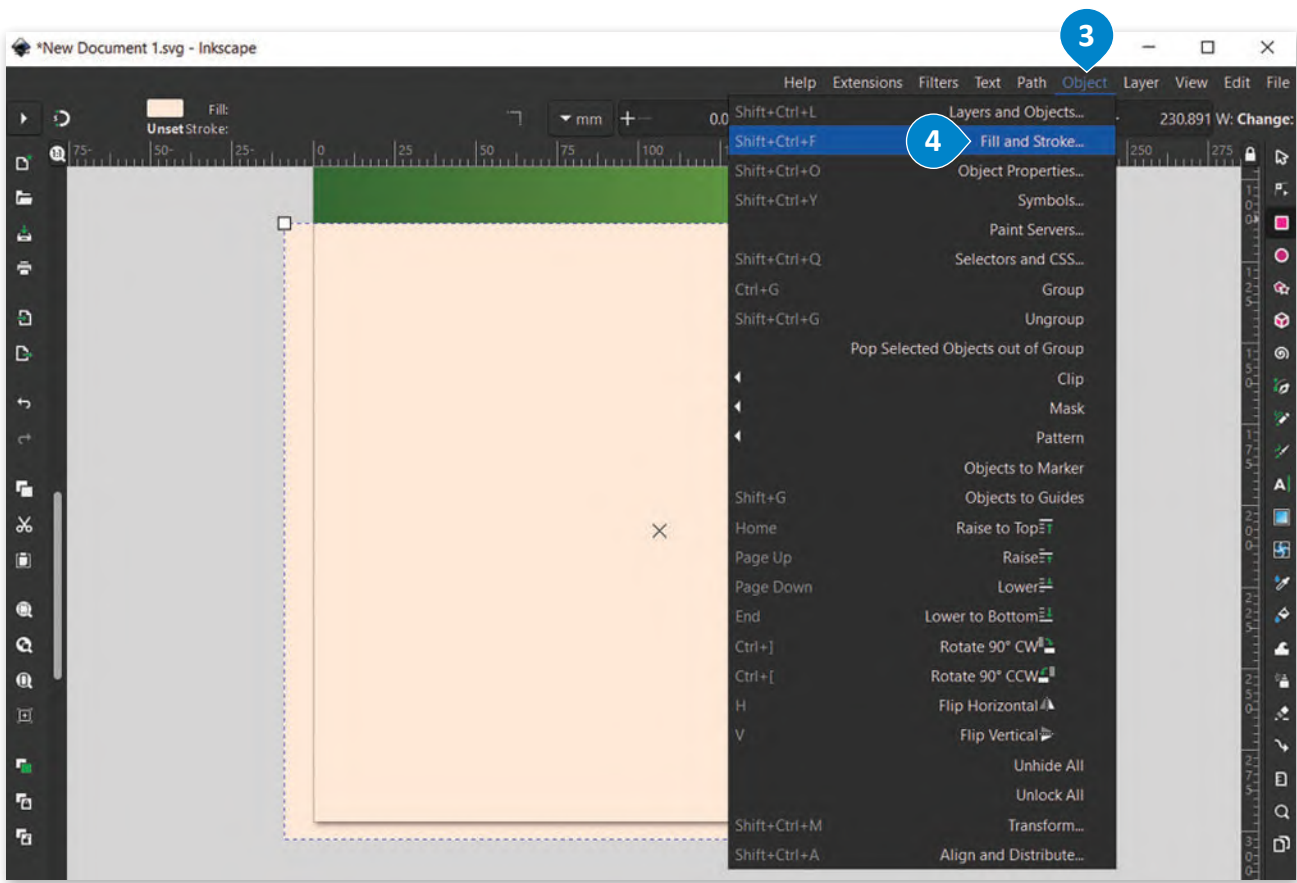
*New Document 1.svg - Inkscape

3

Help Extensions Filters Text Path Object Layer View Edit File

Fill: Unset Stroke:

mm

0.0

230.891 W: Change:

75 50 25 0 25 50 75 100 250 275

| | |
|---|---|
| Shift+Ctrl+L | Layers and Objects... |
| Shift+Ctrl+F | Fill and Stroke... |
| Shift+Ctrl+O | Object Properties... |
| Shift+Ctrl+Y | Symbols... |
| | Paint Servers... |
| Shift+Ctrl+Q | Selectors and CSS... |
| Ctrl+G | Group |
| Shift+Ctrl+G | Ungroup |
| | Pop Selected Objects out of Group |
| | Clip |
| | Mask |
| | Pattern |
| | Objects to Marker |
| Shift+G | Objects to Guides |
| Home | Raise to Top |
| Page Up | Raise |
| Page Down | Lower |
| End | Lower to Bottom |
| Ctrl+] | Rotate 90° CW |
| Ctrl+[ | Rotate 90° CCW |
| H | Flip Horizontal |
| V | Flip Vertical |
| | Unhide All |
| | Unlock All |
| Shift+Ctrl+M | Transform... |
| Shift+Ctrl+A | Align and Distribute... |

4